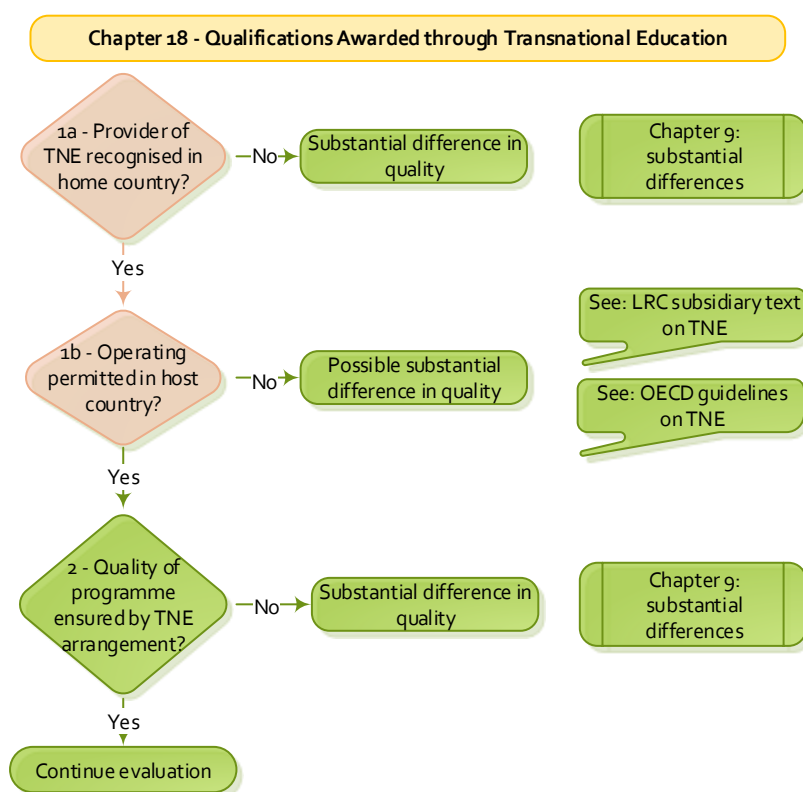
Chapter 18 - Qualifications Awarded through Transnational Education

1a - Provider of TNE recognised in home country?

No

Substantial difference in quality

Chapter 9: substantial differences

Yes

1b - Operating permitted in host country?

No

Possible substantial difference in quality

See: LRC subsidiary text on TNE

See: OECD guidelines on TNE

Yes

2 - Quality of programme ensured by TNE arrangement?

No

Substantial difference in quality

Chapter 9: substantial differences

Yes

Continue evaluation